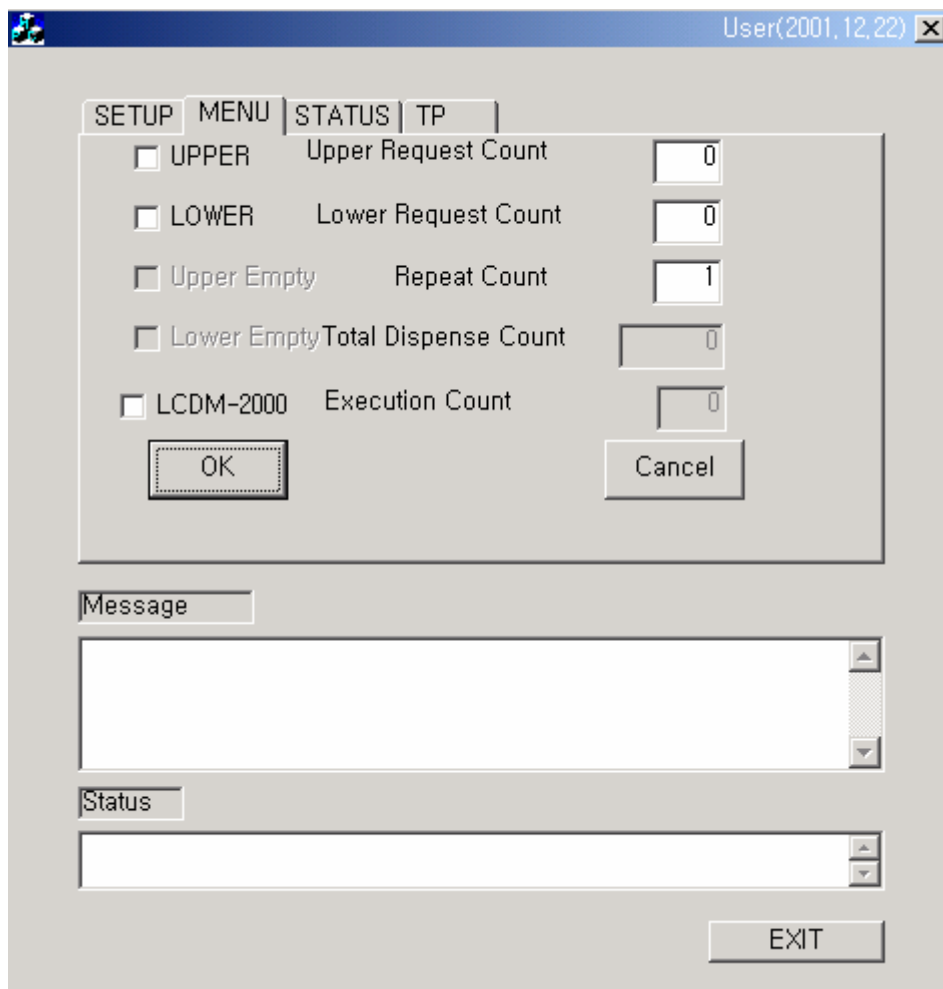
User(2001,12,22)

SETUP MENU STATUS TP

UPPER Upper Request Count 0

LOWER Lower Request Count 0

Upper Empty Repeat Count 1

Lower Empty Total Dispense Count 0

LCDM-2000 Execution Count 0

OK

Cancel

Message

Status

EXIT